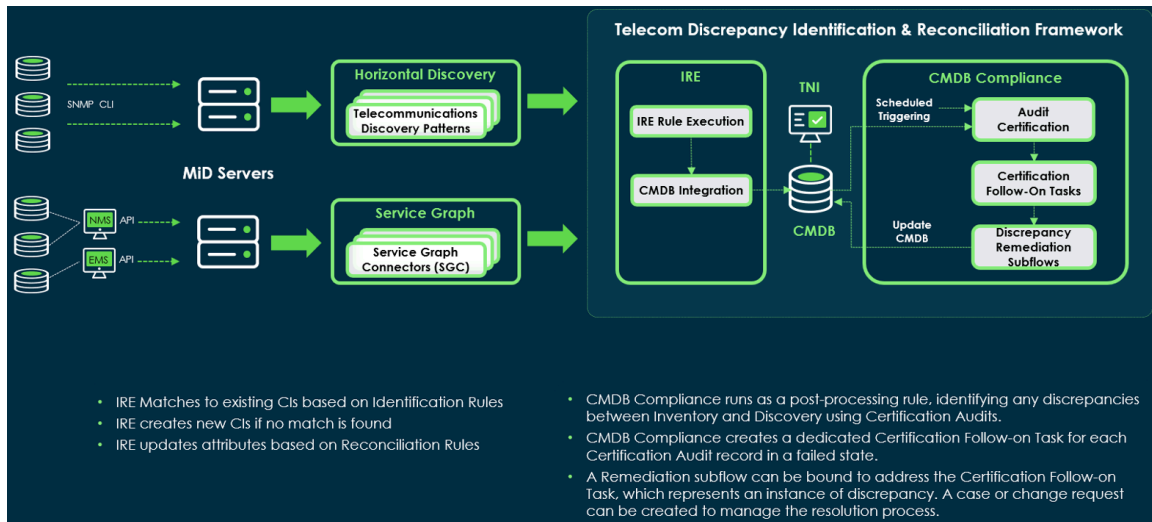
SNMP CLI

MiD Servers

NMS API

EMS API

Horizontal Discovery

Telecommunications Discovery Patterns

Service Graph

Service Graph Connectors (SGC)

Telecom Discrepancy Identification & Reconciliation Framework

IRE

IRE Rule Execution

CMDB Integration

TNI

CMDB

CMDB Compliance

Scheduled Triggering

Audit Certification

Certification Follow-On Tasks

Update CMDB

Discrepancy Remediation Subflows

- IRE Matches to existing CIs based on Identification Rules
- IRE creates new CIs if no match is found
- IRE updates attributes based on Reconciliation Rules

- CMDB Compliance runs as a post-processing rule, identifying any discrepancies between Inventory and Discovery using Certification Audits.
- CMDB Compliance creates a dedicated Certification Follow-on Task for each Certification Audit record in a failed state.
- A Remediation subflow can be bound to address the Certification Follow-on Task, which represents an instance of discrepancy. A case or change request can be created to manage the resolution process.